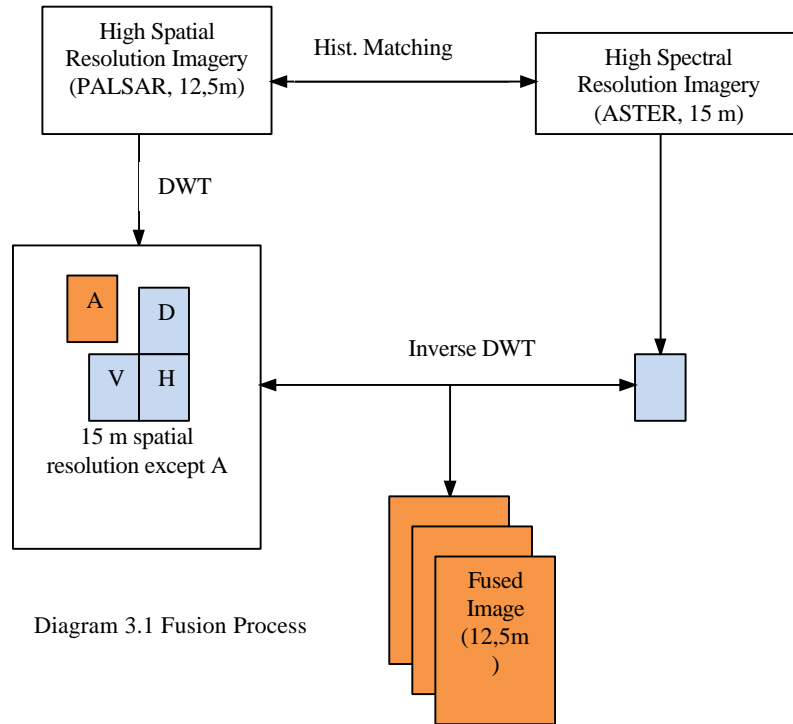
High Spatial Resolution Imagery (PALSAR, 12,5m)

Hist. Matching

High Spectral Resolution Imagery (ASTER, 15 m)

DWT

A

D

V

H

15 m spatial resolution except A

Inverse DWT

Fused Image (12,5m )

Diagram 3.1 Fusion Process